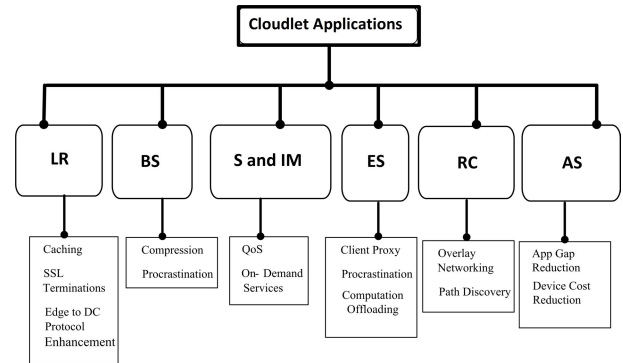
Cloudlet Applications

LR

Caching

SSL Terminations

Edge to DC Protocol Enhancement

BS

Compression

Procrastination

S and IM

QoS

On- Demand Services

ES

Client Proxy

Procrastination

Computation Offloading

RC

Overlay Networking

Path Discovery

AS

App Gap Reduction

Device Cost Reduction